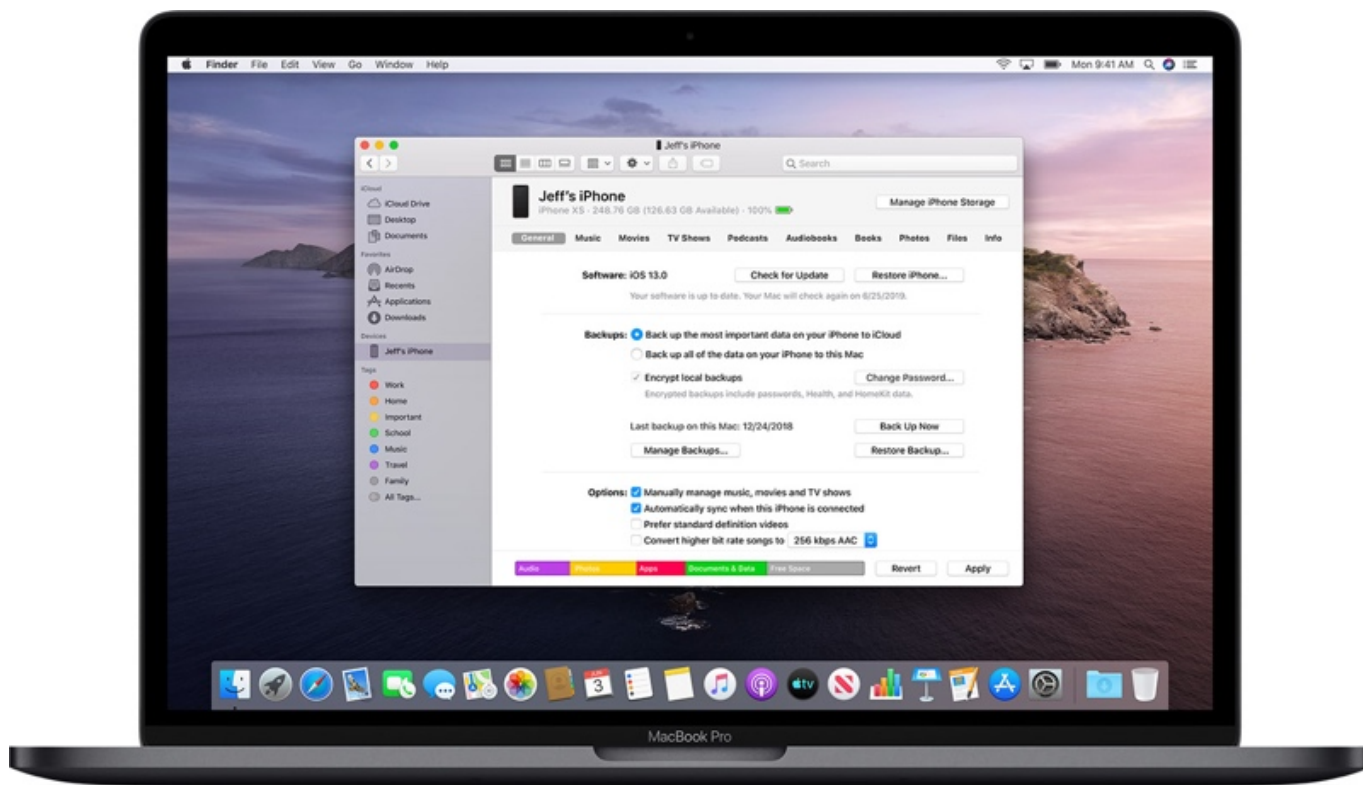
Finder File Edit View Go Window Help

Mon 9:41 AM

Jeff's iPhone

Search

iCloud
iCloud Drive
Desktop
Documents
Favorites
AirDrop
Recents
Applications
Downloads
Devices
Jeff's iPhone
Tags
Work
Home
Important
School
Music
Travel
Family
All Tags...

Jeff's iPhone
iPhone XS · 248.76 GB (126.63 GB Available) · 100%

Manage iPhone Storage

General Music Movies TV Shows Podcasts Audiobooks Books Photos Files Info

Software: iOS 13.0 Check for Update Restore iPhone...

Your software is up to date. Your Mac will check again on 6/25/2019.

Backups: Back up the most important data on your iPhone to iCloud

Back up all of the data on your iPhone to this Mac

Encrypt local backups Change Password...

Encrypted backups include passwords, Health, and HomeKit data.

Last backup on this Mac: 12/24/2018 Back Up Now

Manage Backups... Restore Backup...

Options: Manually manage music, movies and TV shows

Automatically sync when this iPhone is connected

Prefer standard definition videos

Convert higher bit rate songs to 256 kbps AAC

Audio Photos Apps Documents & Data Free Space Revert Apply

MacBook Pro